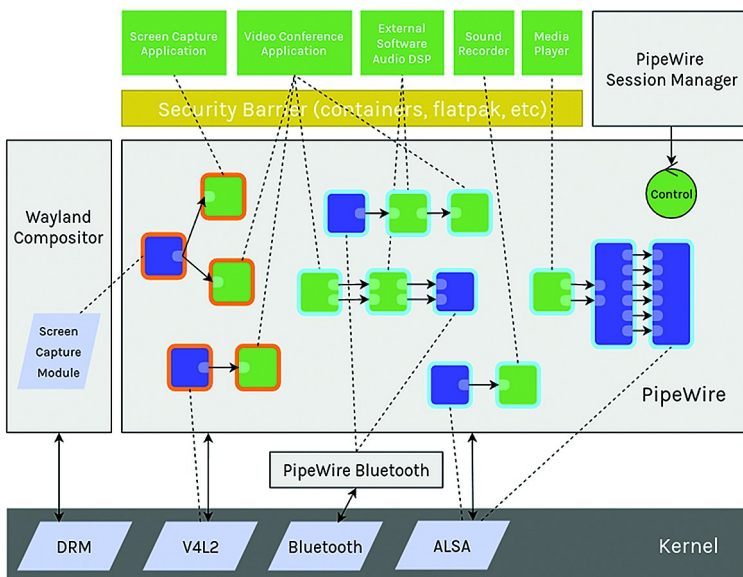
Screen Capture Application

Video Conference Application

External Software Audio DSP

Sound Recorder

Media Player

PipeWire Session Manager

Security Barrier (containers, flatpak, etc)

Control

Wayland Compositor

Screen Capture Module

PipeWire

PipeWire Bluetooth

DRM

V4L2

Bluetooth

ALSA

Kernel